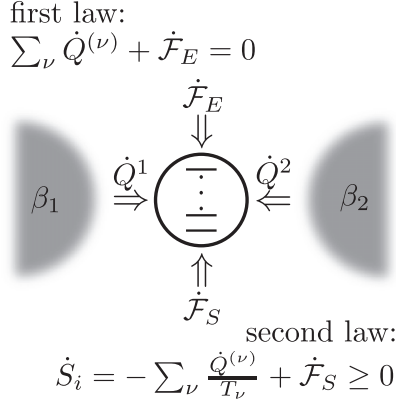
first law:
$\sum_\nu \dot{Q}^{(\nu)} + \dot{\mathcal{F}}_E = 0$

$\dot{\mathcal{F}}_E$

$\beta_1$ $\dot{Q}^1$ $\dot{Q}^2$ $\beta_2$

$\dot{\mathcal{F}}_S$

second law:
$\dot{S}_i = -\sum_\nu \frac{\dot{Q}^{(\nu)}}{T_\nu} + \dot{\mathcal{F}}_S \geq 0$